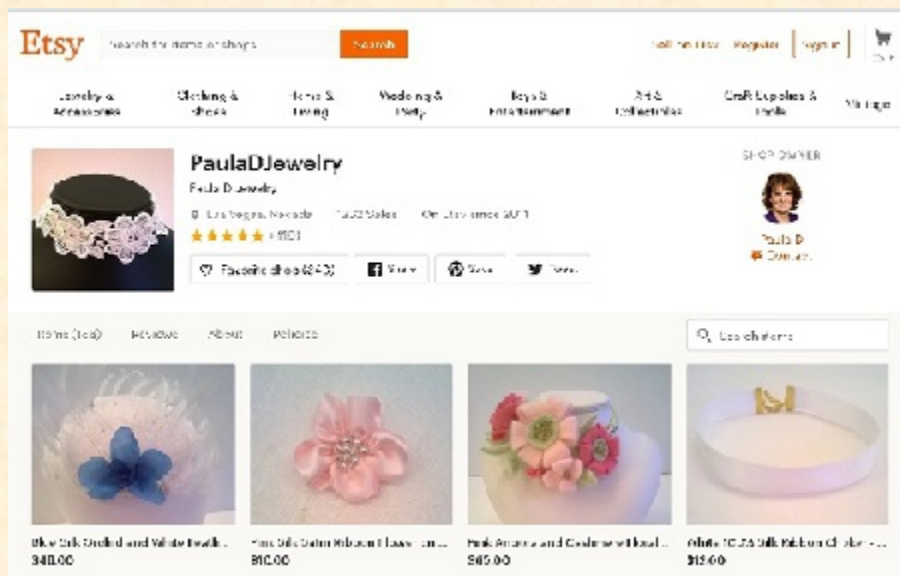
Etsy

Search for items or shops

Search

Sell on Etsy Register Sign in

Cart

Jewelry & Accessories

Clothing & Shoes

Home & Living

Wedding & Party

Toys & Entertainment

Art & Collectibles

Craft Supplies & Tools

Vintage

PaulaDJewelry

Paula D Jewelry

Las Vegas, Nevada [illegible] Sales On Etsy since 2011

★★★★★ (180)

Favorite shop ([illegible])

Share

Save

Tweet

SHOP OWNER

Paula D

Contact

Items ([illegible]) Reviews About Policies

Search items

Blue Silk Orchid and White Feath...

$40.00

Pink Silk Satin Ribbon Flower ...

$10.00

Pink Anemone and Carnation with leaf ...

$45.00

White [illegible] Silk Ribbon Choker ...

$15.00